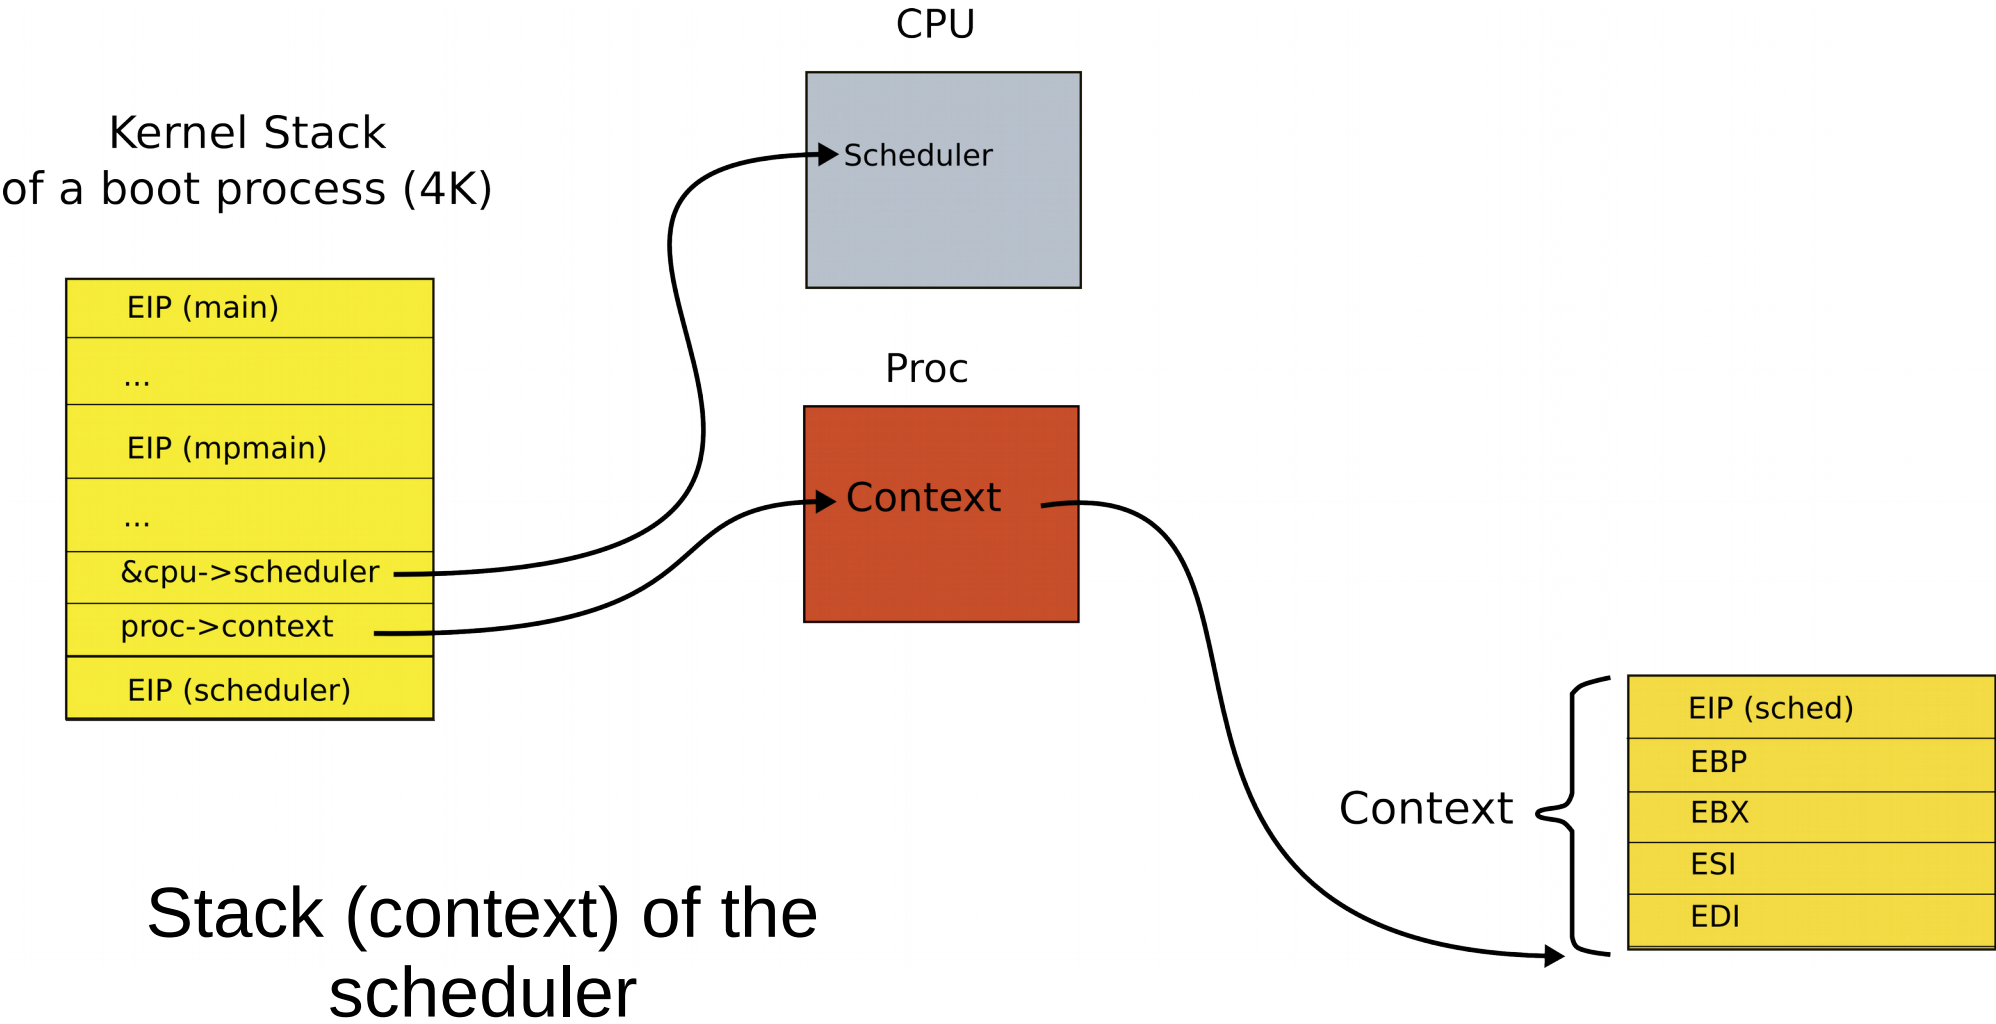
CPU

Kernel Stack
of a boot process (4K)

Scheduler

| EIP (main) |
|---|
| ... |
| EIP (mpmain) |
| ... |
| &cpu->scheduler |
| proc->context |
| EIP (scheduler) |

Proc

Context

Context

| EIP (sched) |
|---|
| EBP |
| EBX |
| ESI |
| EDI |

Stack (context) of the scheduler